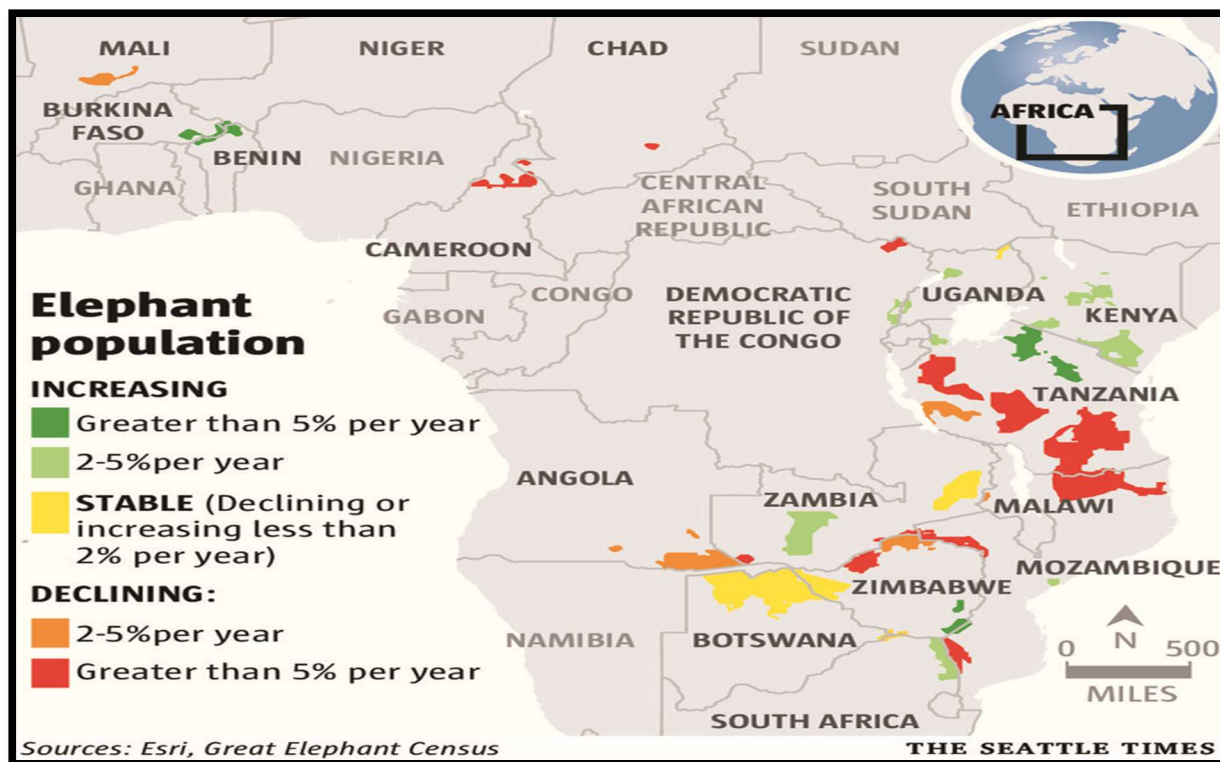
MALI
NIGER
CHAD
SUDAN
AFRICA
BURKINA FASO
BENIN
NIGERIA
GHANA
CENTRAL AFRICAN REPUBLIC
SOUTH SUDAN
ETHIOPIA
CAMEROON
CONGO
DEMOCRATIC REPUBLIC OF THE CONGO
UGANDA
GABON
KENYA
TANZANIA
ANGOLA
ZAMBIA
MALAWI
ZIMBABWE
MOZAMBIQUE
NAMIBIA
BOTSWANA
SOUTH AFRICA
N
0 500
MILES

Elephant population

INCREASING
Greater than 5% per year
2-5%per year
STABLE (Declining or increasing less than 2% per year)
DECLINING:
2-5%per year
Greater than 5% per year

Sources: Esri, Great Elephant Census
THE SEATTLE TIMES